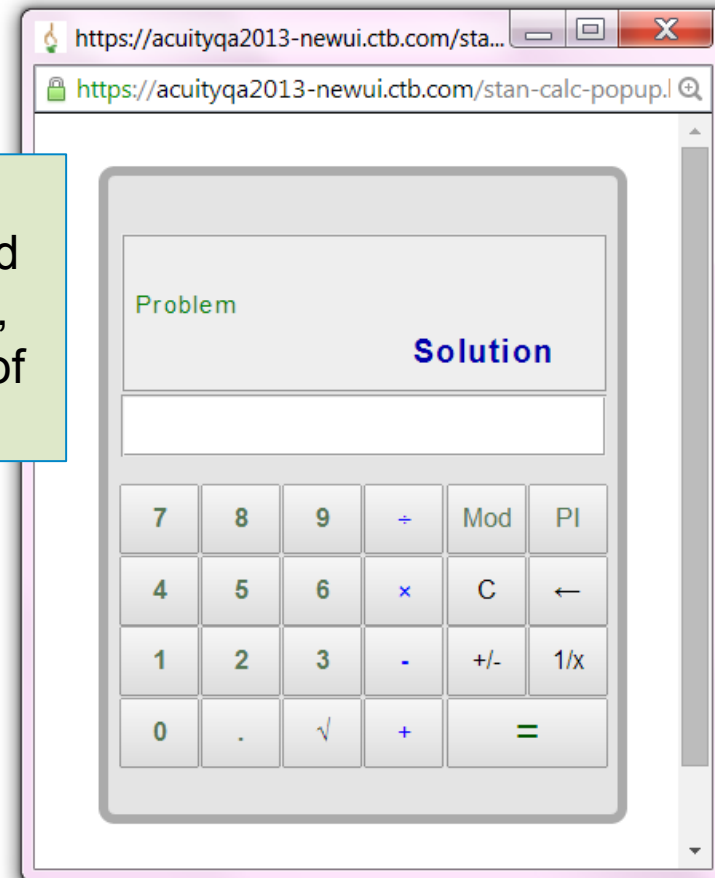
https://acuityqa2013-newui.ctb.com/sta...

https://acuityqa2013-newui.ctb.com/stan-calc-popup.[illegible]

d
,
of

Problem

Solution

| 7 | 8 | 9 | ÷ | Mod | PI |
|---|---|---|---|---|---|
| 4 | 5 | 6 | × | C | ← |
| 1 | 2 | 3 | - | +/- | 1/x |
| 0 | . | √ | + | = | |